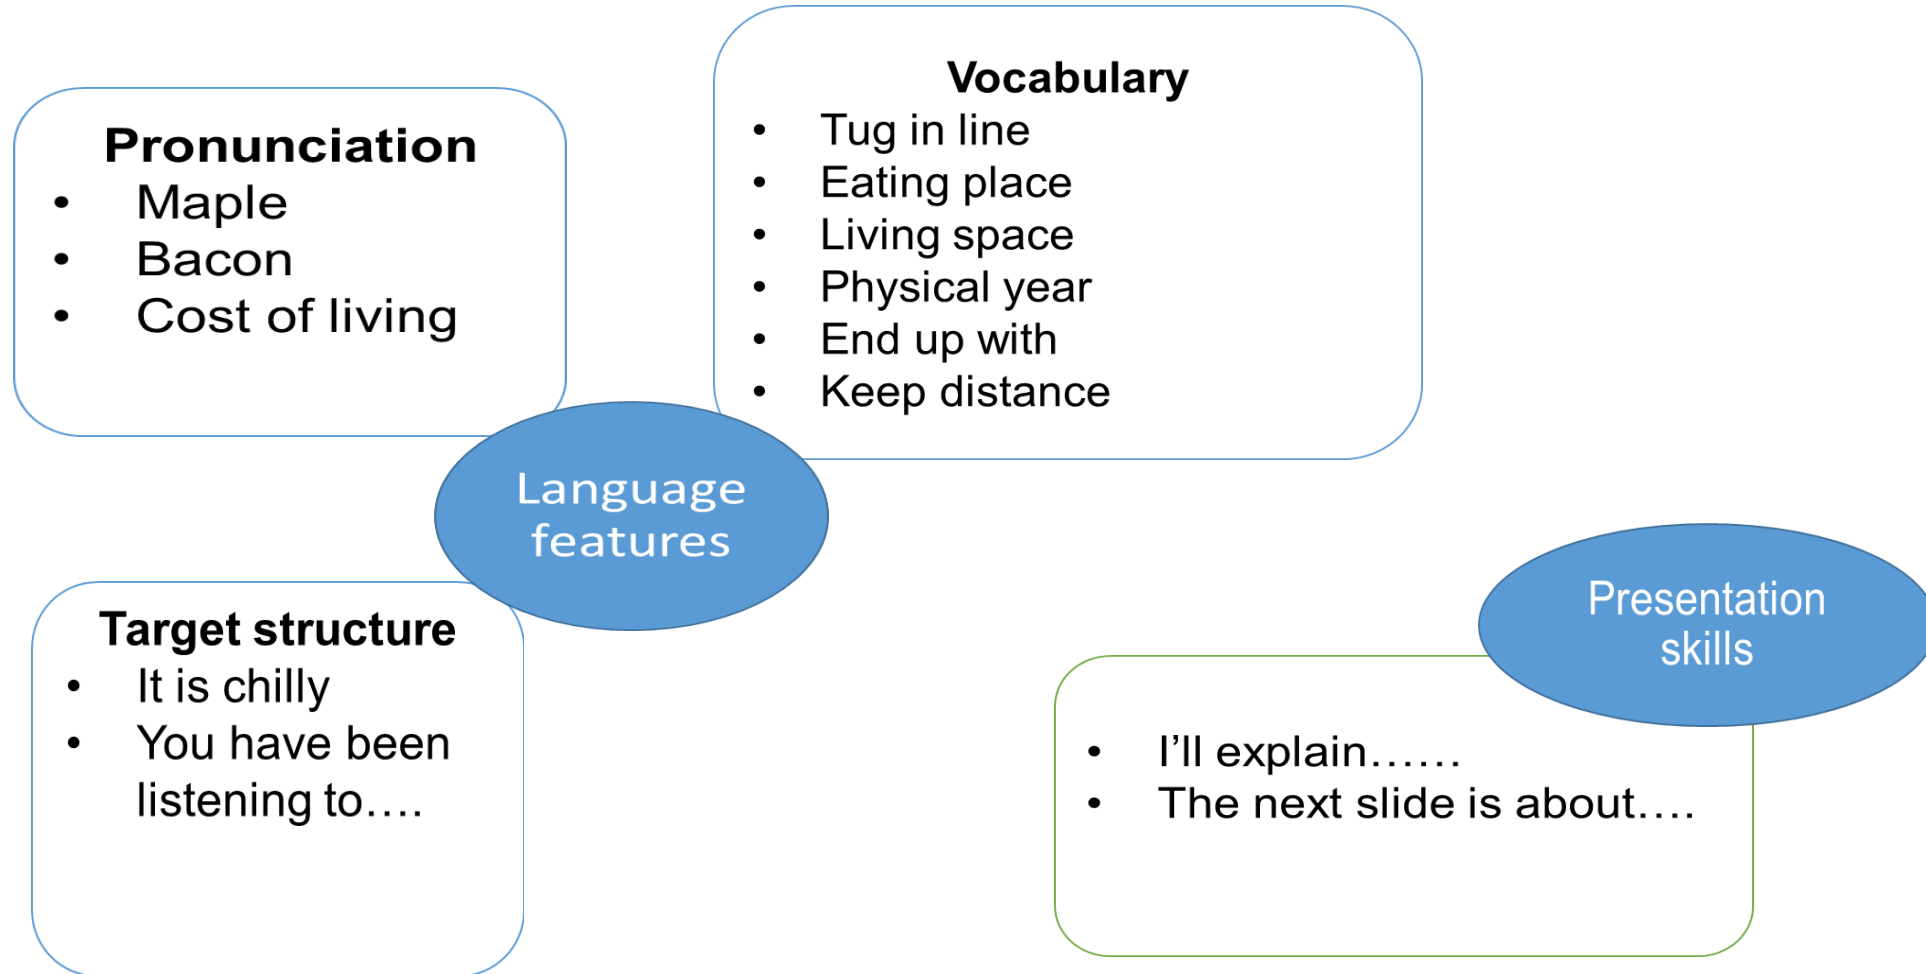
Pronunciation
- Maple
- Bacon
- Cost of living

Vocabulary
- Tug in line
- Eating place
- Living space
- Physical year
- End up with
- Keep distance

Language features

Target structure
- It is chilly
- You have been listening to….

Presentation skills

- I'll explain……
- The next slide is about….